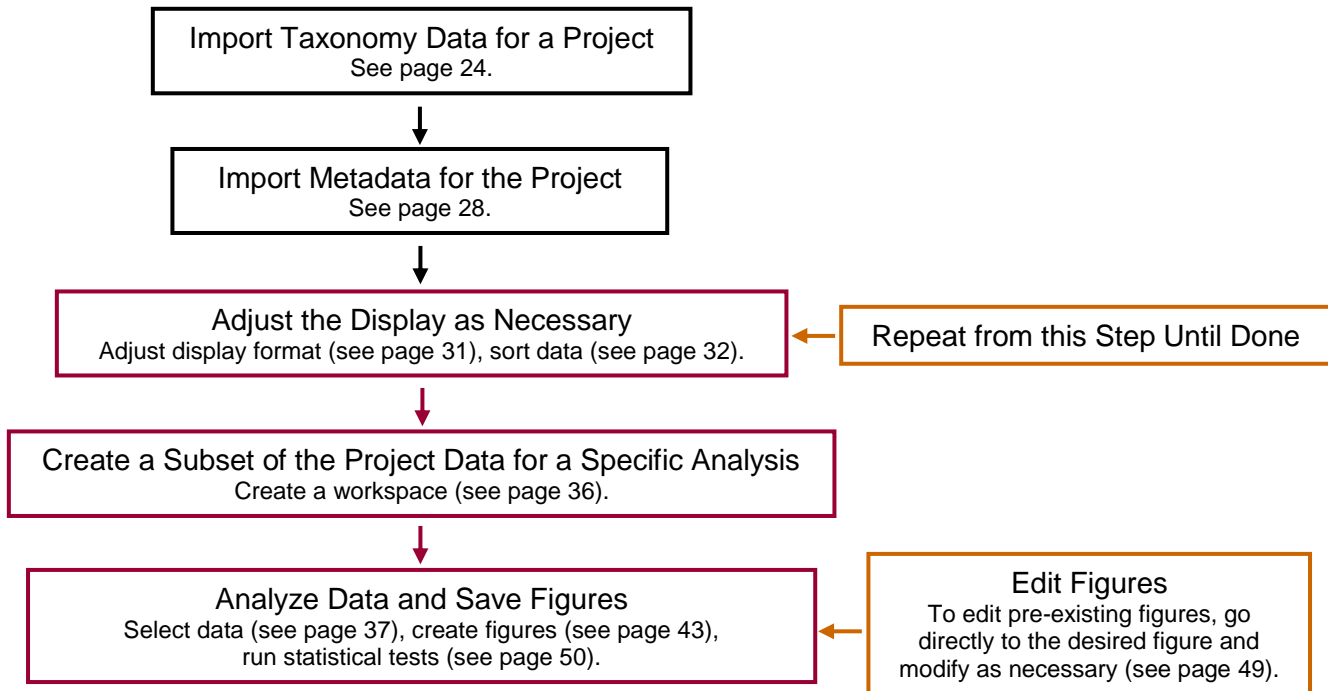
Import Taxonomy Data for a Project
See page 24.

Import Metadata for the Project
See page 28.

Adjust the Display as Necessary
Adjust display format (see page 31), sort data (see page 32).

Repeat from this Step Until Done

Create a Subset of the Project Data for a Specific Analysis
Create a workspace (see page 36).

Analyze Data and Save Figures
Select data (see page 37), create figures (see page 43), run statistical tests (see page 50).

Edit Figures
To edit pre-existing figures, go directly to the desired figure and modify as necessary (see page 49).